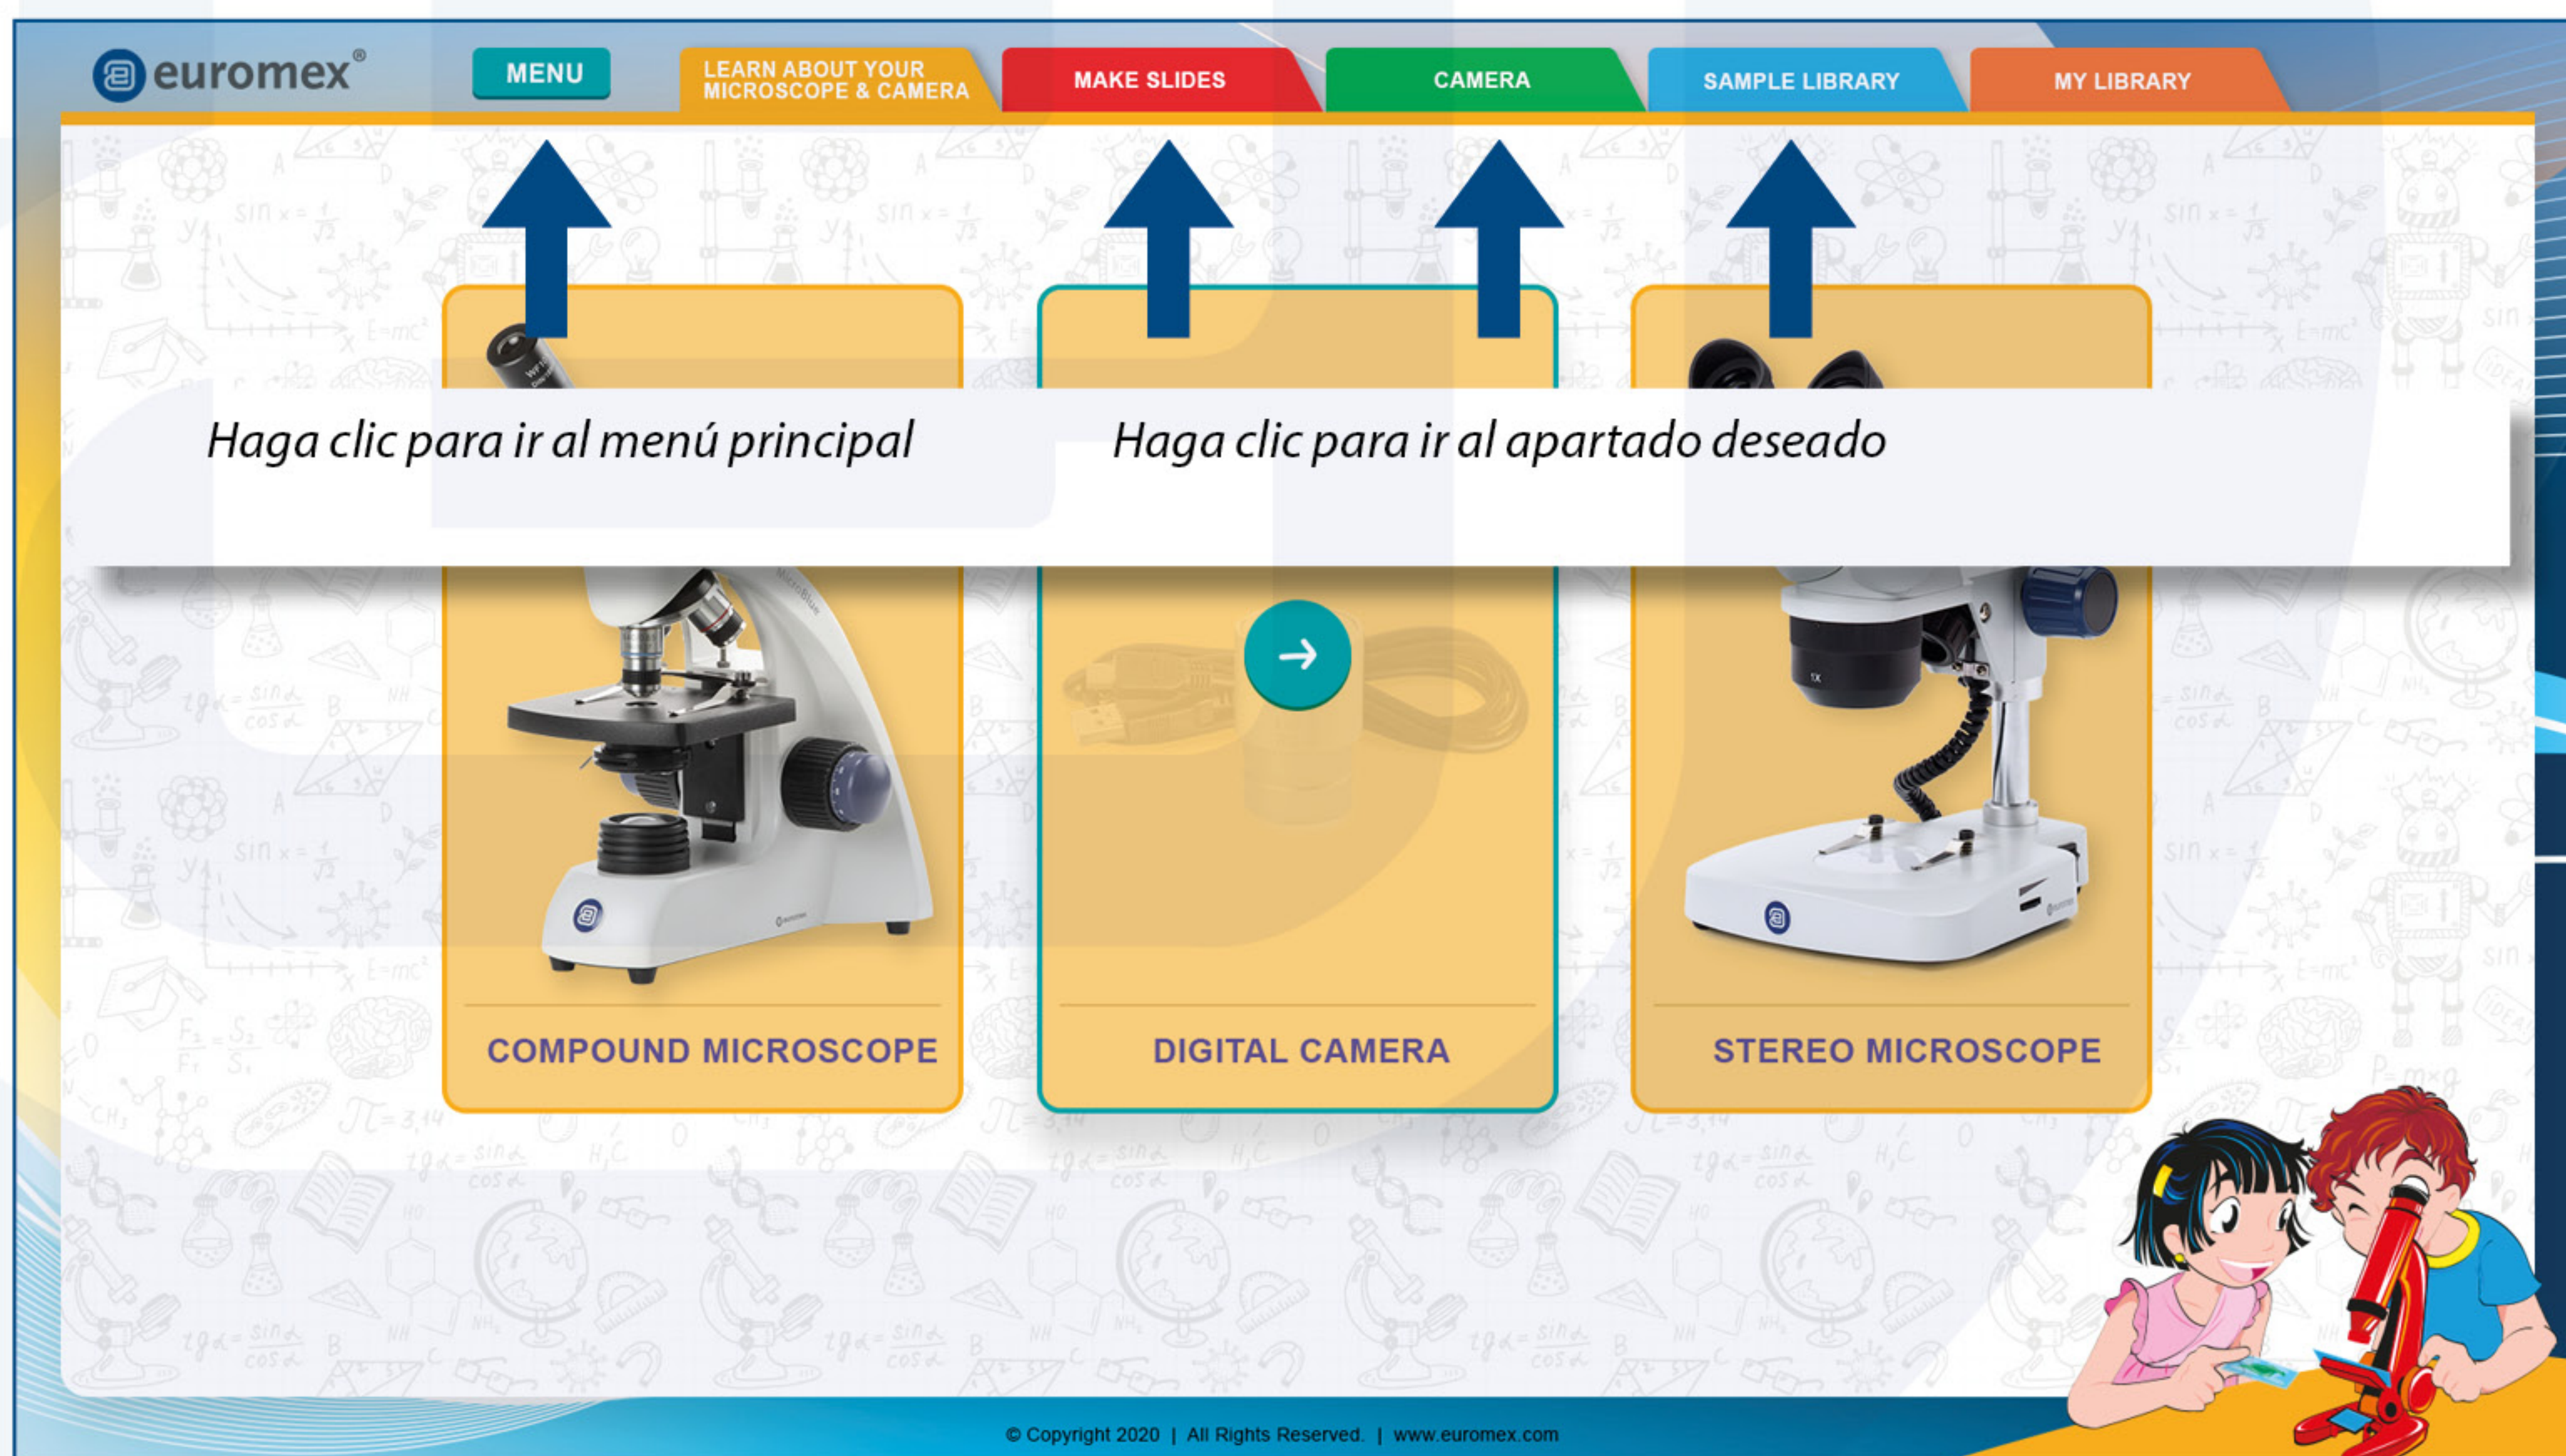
euromex®

MENU

LEARN ABOUT YOUR MICROSCOPE & CAMERA

MAKE SLIDES

CAMERA

SAMPLE LIBRARY

MY LIBRARY

Haga clic para ir al menú principal

Haga clic para ir al apartado deseado

COMPOUND MICROSCOPE

DIGITAL CAMERA

STEREO MICROSCOPE

© Copyright 2020 | All Rights Reserved. | www.euromex.com